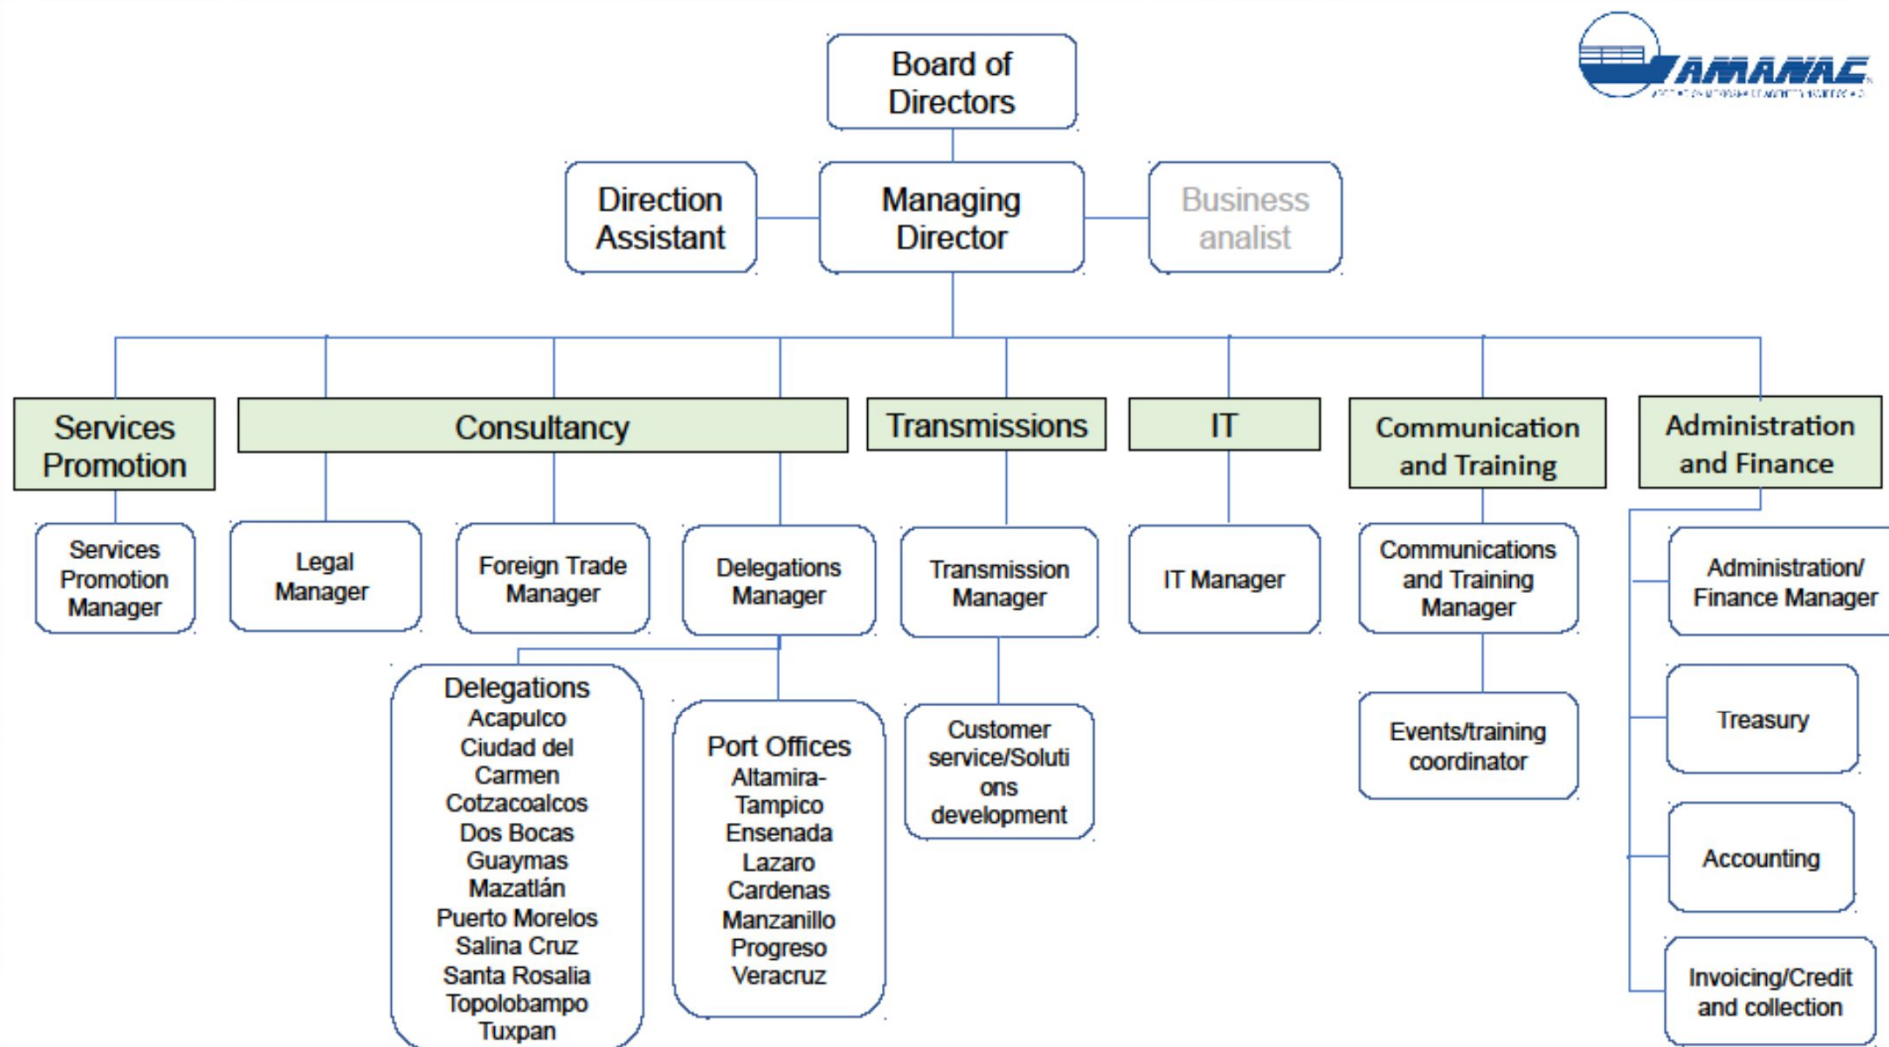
AMANAC

Board of Directors

Direction Assistant

Managing Director

Business analist

Services Promotion

Consultancy

Transmissions

IT

Communication and Training

Administration and Finance

Services Promotion Manager

Legal Manager

Foreign Trade Manager

Delegations Manager

Transmission Manager

IT Manager

Communications and Training Manager

Administration/ Finance Manager

Delegations
Acapulco
Ciudad del Carmen
Cotzacoalcos
Dos Bocas
Guaymas
Mazatlán
Puerto Morelos
Salina Cruz
Santa Rosalia
Topolobampo
Tuxpan

Port Offices
Altamira-Tampico
Ensenada
Lazaro Cardenas
Manzanillo
Progreso
Veracruz

Customer service/Soluti ons development

Events/training coordinator

Treasury

Accounting

Invoicing/Credit and collection